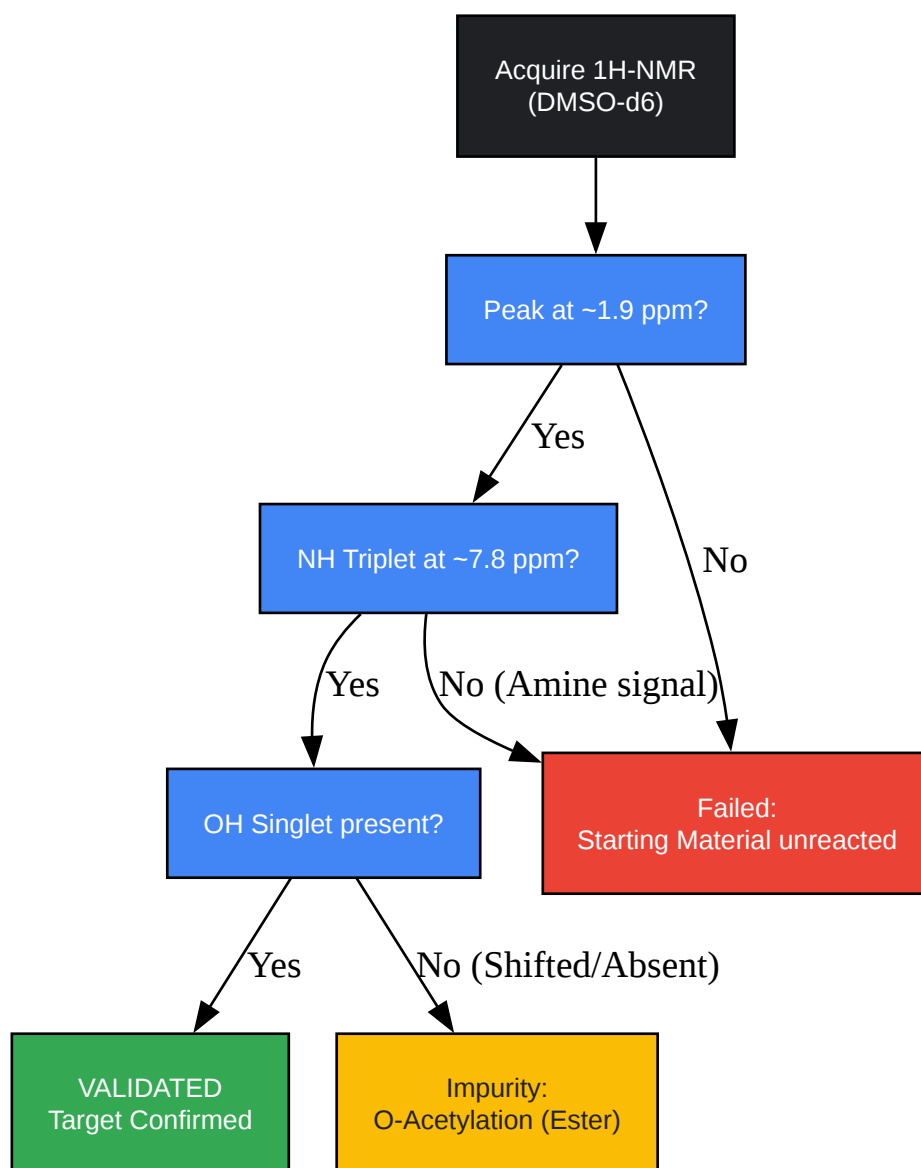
Acquire 1H-NMR
(DMSO-d6)

Peak at ~1.9 ppm?

Yes

No

NH Triplet at ~7.8 ppm?

Yes

No (Amine signal)

OH Singlet present?

Failed:
Starting Material unreacted

Yes

No (Shifted/Absent)

VALIDATED
Target Confirmed

Impurity:
O-Acetylation (Ester)